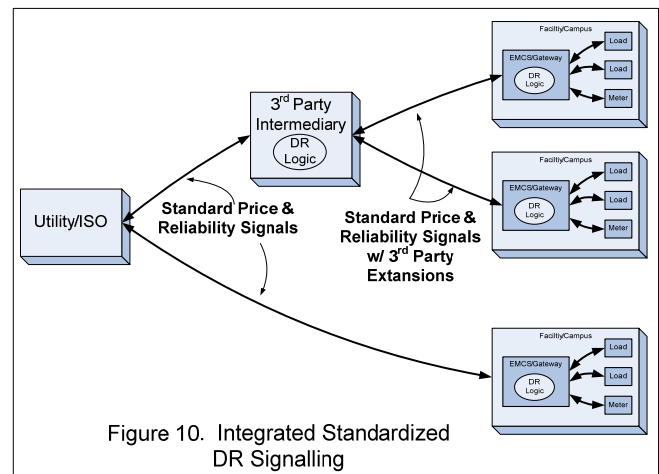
Facility/Campus

EMCS/Gateway

DR Logic

Load

Load

Meter

3$^{rd}$ Party Intermediary

DR Logic

Facility/Campus

EMCS/Gateway

DR Logic

Load

Load

Meter

Utility/ISO

Standard Price & Reliability Signals

Standard Price & Reliability Signals w/ 3$^{rd}$ Party Extansions

Facility/Campus

EMCS/Gateway

DR Logic

Load

Load

Meter

Figure 10. Integrated Standardized DR Signalling